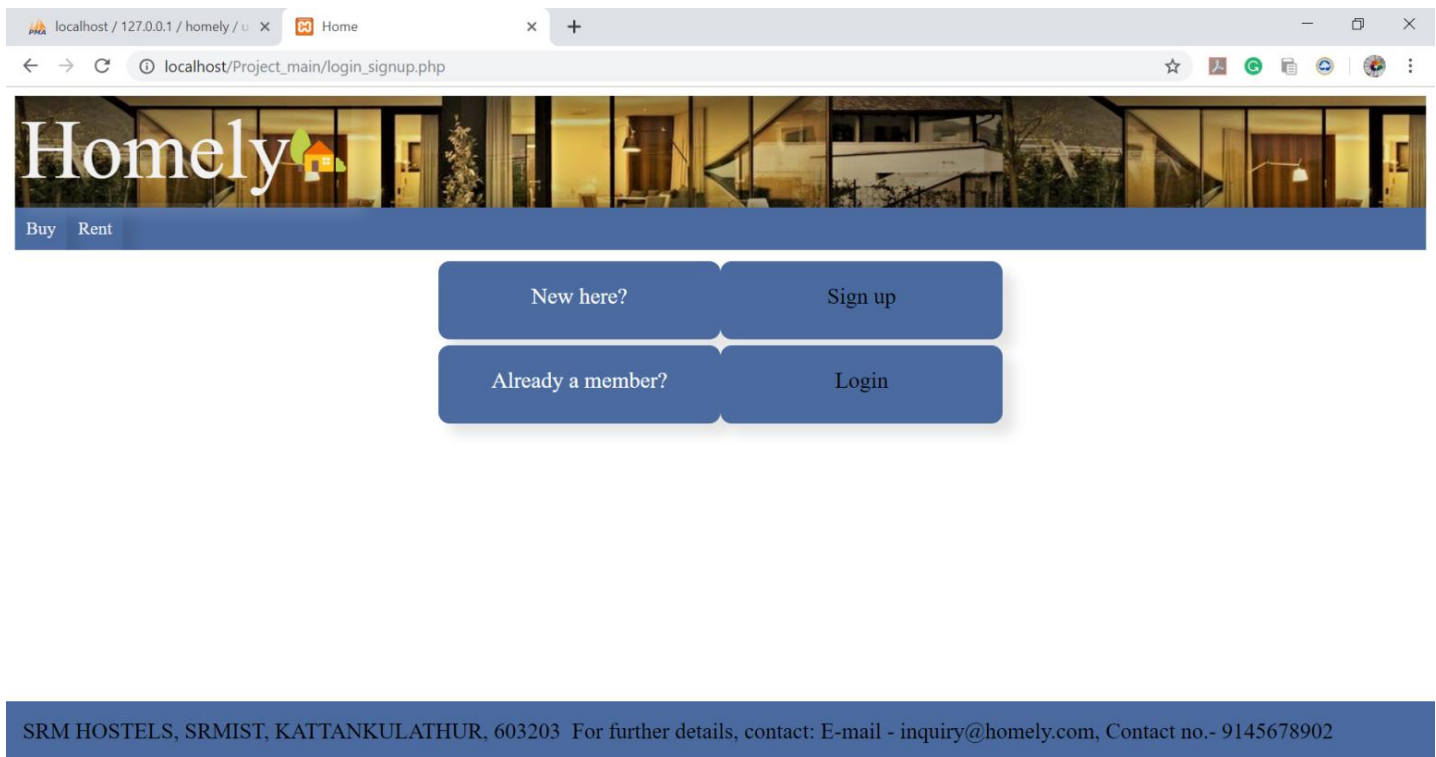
localhost / 127.0.0.1 / homely / u ×
Home ×
+

localhost/Project_main/login_signup.php

Homely

Buy Rent

New here? Sign up

Already a member? Login

SRM HOSTELS, SRMIST, KATTANKULATHUR, 603203 For further details, contact: E-mail - inquiry@homely.com, Contact no.- 9145678902